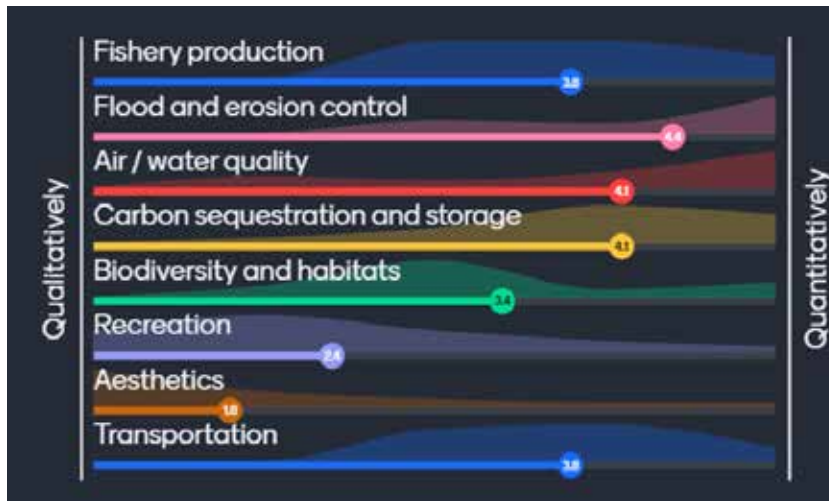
Qualitatively

Fishery production
3.8
Flood and erosion control
4.4
Air / water quality
4.1
Carbon sequestration and storage
4.1
Biodiversity and habitats
3.4
Recreation
2.4
Aesthetics
1.8
Transportation
3.8

Quantitatively